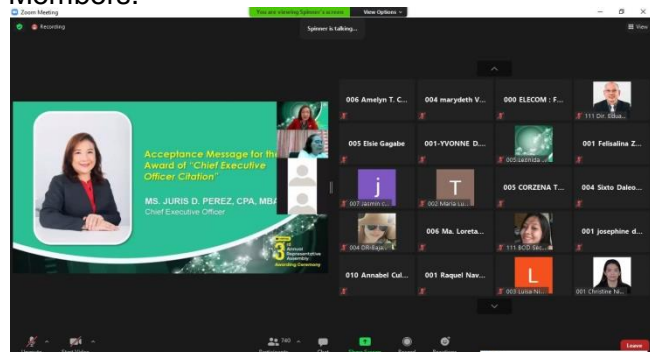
Members.

Zoom Meeting

You are viewing Spinner's screen View Options

Recording

Spinner is talking...

View

Acceptance Message for the Award of "Chief Executive Officer Citation"

MS. JURIS D. PEREZ, CPA, MBA

Chief Executive Officer

3rd Annual Representative Assembly Awarding Ceremony

006 Amelyn T. C...

004 marydeth V...

000 ELECOM : F...

111 Dir. Edua...

005 Elsie Gagabe

001-YVONNE D...

005 Jacinda ...

001 Felisalina Z...

j

007 Jasmin c...

T

002 Maria Lu...

005 CORZENA T...

004 Sixto Daleo...

004 DR-Baje...

006 Ma. Loreta...

111 BOD Sec...

001 josephine d...

010 Annabel Cul...

001 Raquel Nav...

L

003 Luisa Ni...

001 Christine Ni...

Unmute

Start Video

740

Participants

Chat

Share Screen

Record

Reactions

Leave